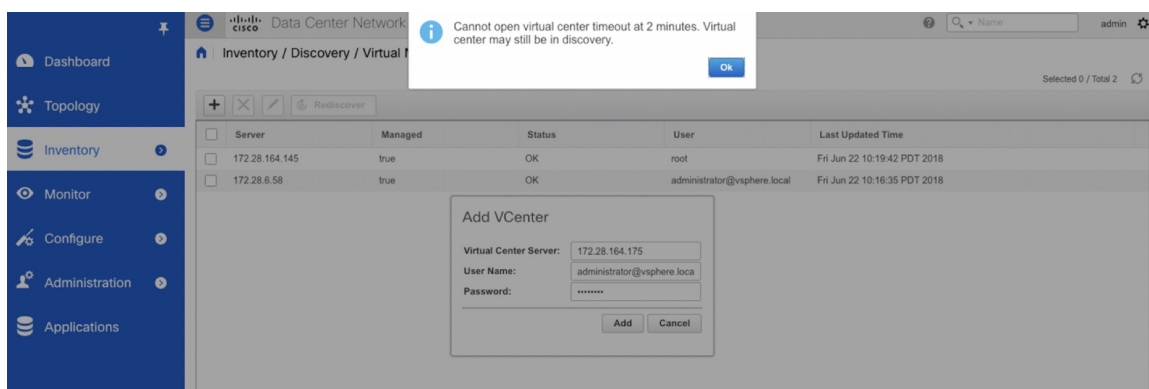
Dashboard
Topology
Inventory
Monitor
Configure
Administration
Applications

cisco Data Center Network

Cannot open virtual center timeout at 2 minutes. Virtual center may still be in discovery.

Ok

Name
admin

Inventory / Discovery / Virtual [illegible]

Selected 0 / Total 2

Rediscover

| Server | Managed | Status | User | Last Updated Time |
|---|---|---|---|---|
| 172.28.164.145 | true | OK | root | Fri Jun 22 10:19:42 PDT 2018 |
| 172.28.6.58 | true | OK | administrator@vsphere.local | Fri Jun 22 10:16:35 PDT 2018 |

Add VCenter

Virtual Center Server: 172.28.164.175
User Name: administrator@vsphere.loca
Password: ••••••••

Add
Cancel